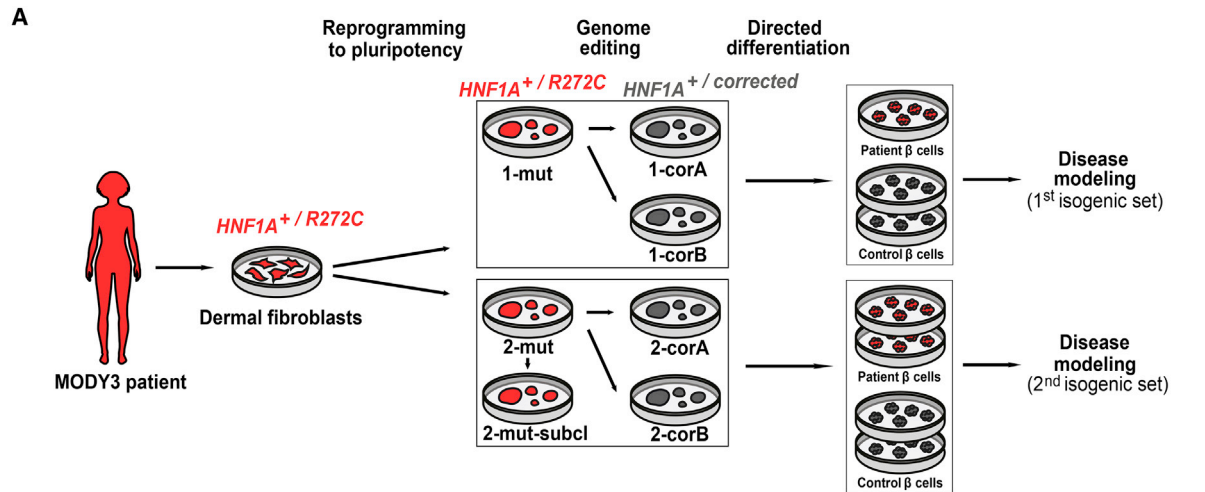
A

Reprogramming to pluripotency

Genome editing

Directed differentiation

HNF1A$^{+ / R272C}$

HNF1A$^{+ / corrected}$

1-mut

1-corA

1-corB

Patient β cells

Control β cells

Disease modeling (1$^{st}$ isogenic set)

HNF1A$^{+ / R272C}$

Dermal fibroblasts

MODY3 patient

2-mut

2-mut-subcl

2-corA

2-corB

Patient β cells

Control β cells

Disease modeling (2$^{nd}$ isogenic set)